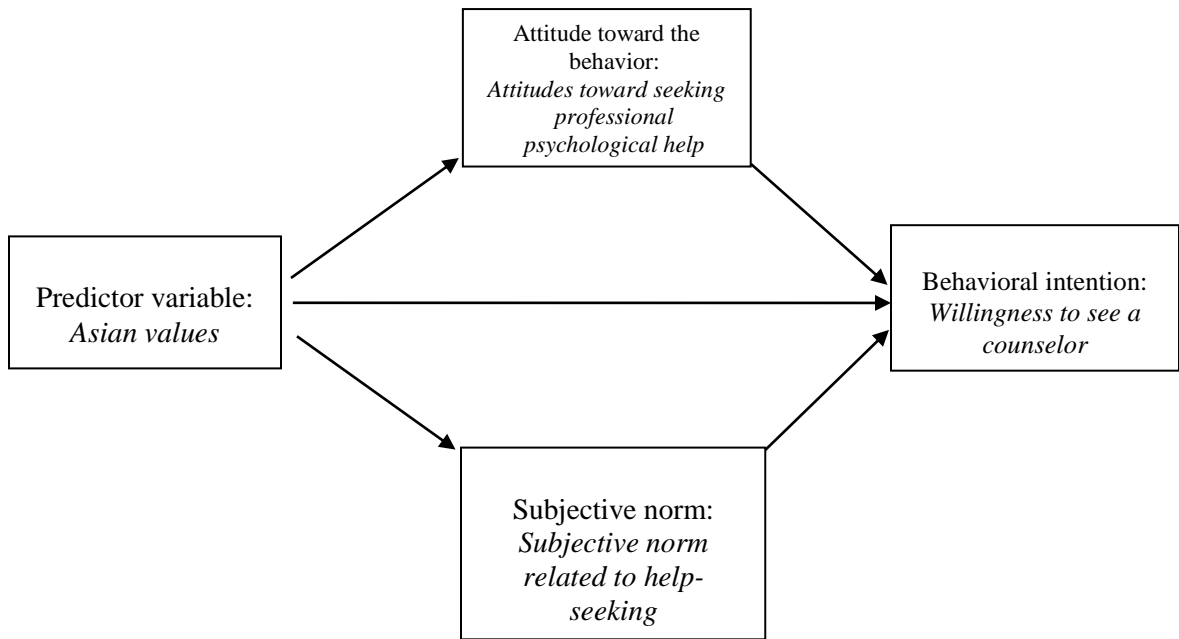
Attitude toward the behavior:
*Attitudes toward seeking professional psychological help*

Predictor variable:
*Asian values*

Behavioral intention:
*Willingness to see a counselor*

Subjective norm:
*Subjective norm related to help-seeking*